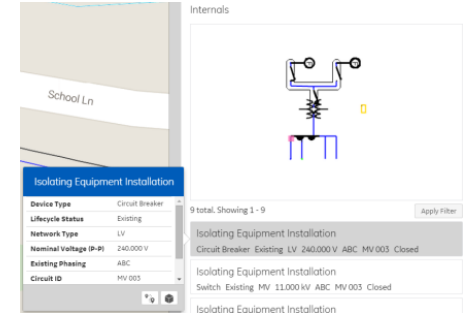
Internals

School Ln

Isolating Equipment Installation

| Device Type | Circuit Breaker |
|---|---|
| Lifecycle Status | Existing |
| Network Type | LV |
| Nominal Voltage (P-P) | 240.000 V |
| Existing Phasing | ABC |
| Circuit ID | MV 003 |

9 total. Showing 1 - 9

Apply Filter

Isolating Equipment Installation
Circuit Breaker Existing LV 240.000 V ABC MV 003 Closed

Isolating Equipment Installation
Switch Existing MV 11.000 kV ABC MV 003 Closed

Isolating Equipment Installation